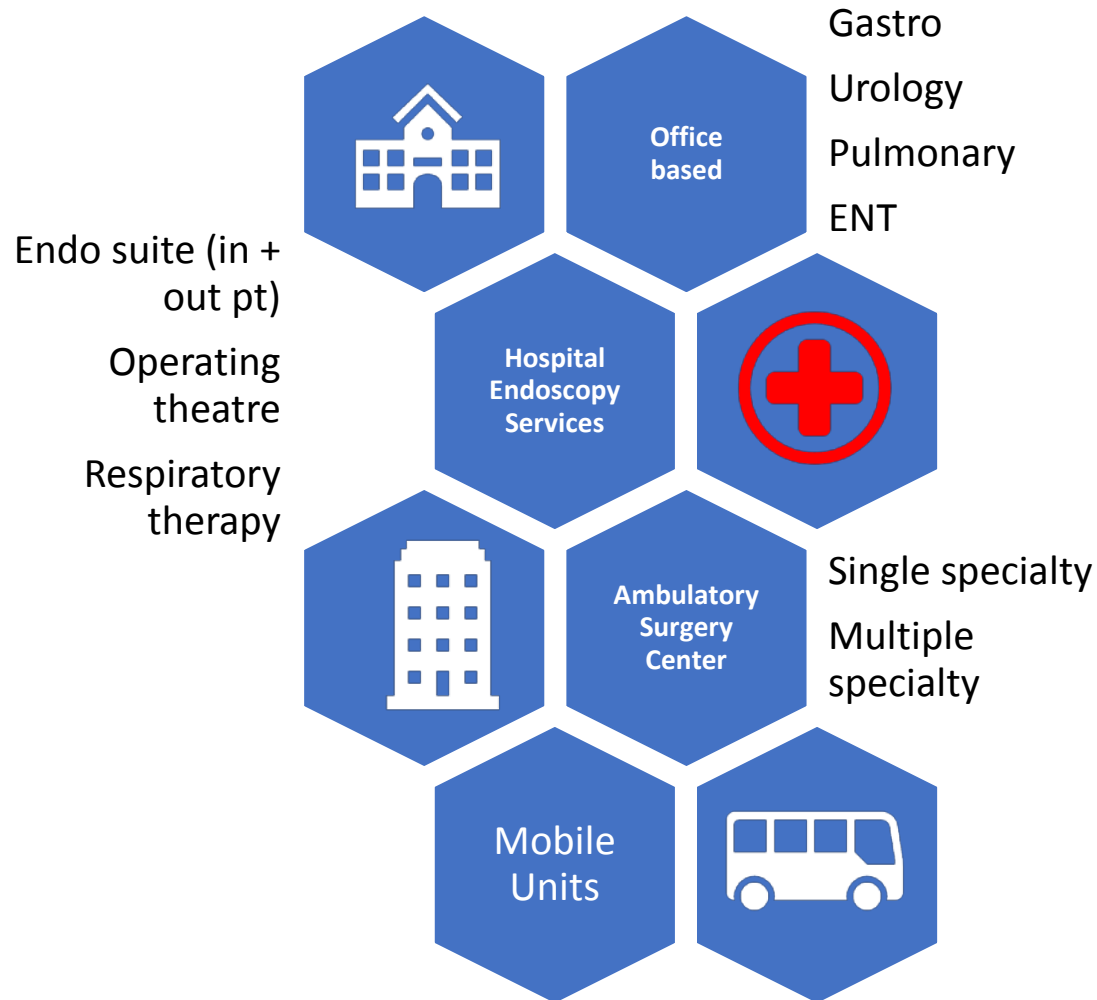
Office based

Gastro

Urology

Pulmonary

ENT

Endo suite (in + out pt)

Operating theatre

Respiratory therapy

Hospital Endoscopy Services

Ambulatory Surgery Center

Single specialty

Multiple specialty

Mobile Units